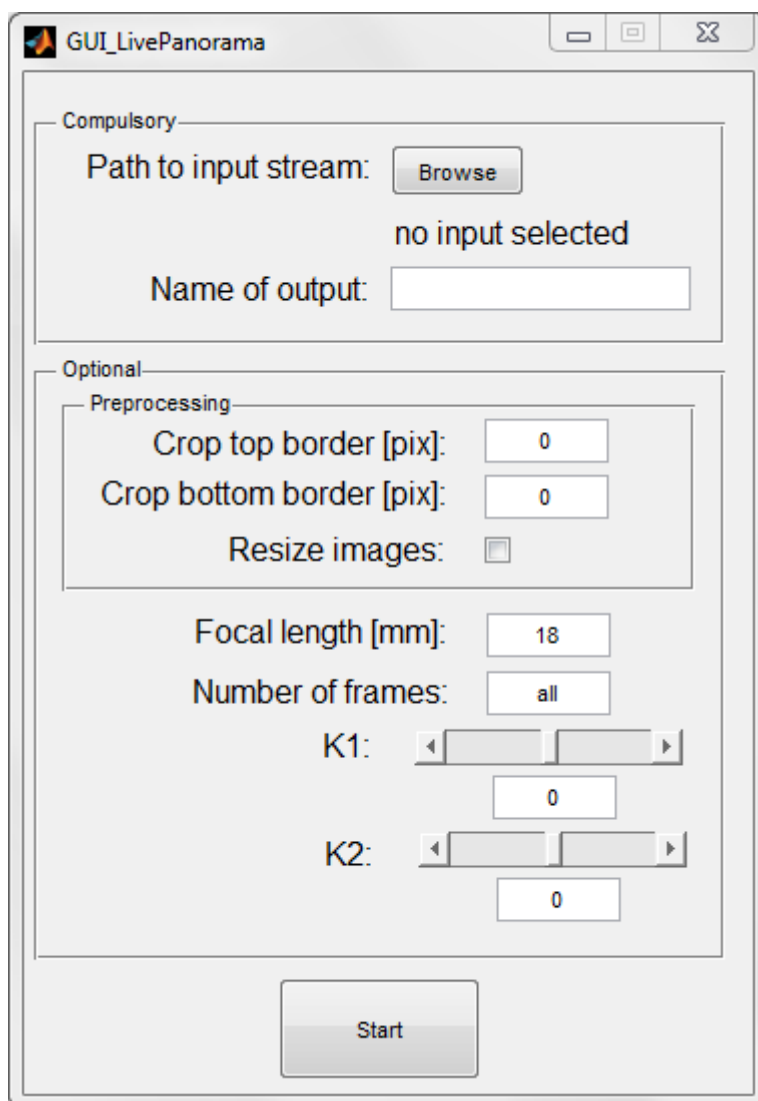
GUI_LivePanorama

Compulsory

Path to input stream: Browse

no input selected

Name of output:

Optional

Preprocessing

Crop top border [pix]: 0

Crop bottom border [pix]: 0

Resize images:

Focal length [mm]: 18

Number of frames: all

K1:

0

K2:

0

Start